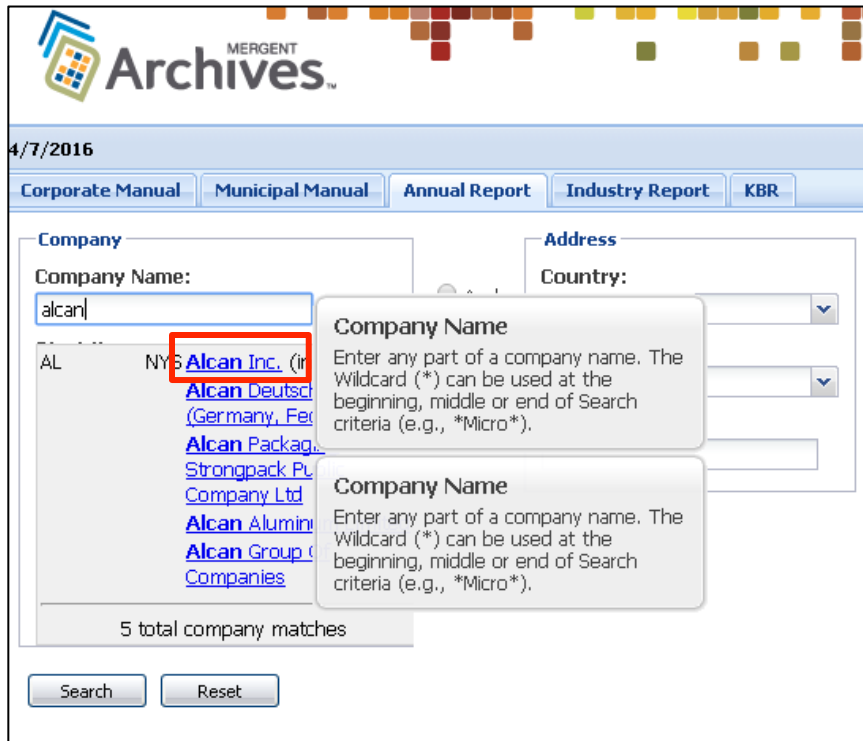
MERGENT
Archives™

4/7/2016

Corporate Manual | Municipal Manual | Annual Report | Industry Report | KBR

Company

Company Name:

alcan

AL NYS Alcan Inc. (in

Alcan Deutsch (Germany, Fed

Alcan Packag Strongpack Pu Company Ltd

Alcan Alumin

Alcan Group Companies

5 total company matches

Address

Country:

Company Name

Enter any part of a company name. The Wildcard (*) can be used at the beginning, middle or end of Search criteria (e.g., *Micro*).

Company Name

Enter any part of a company name. The Wildcard (*) can be used at the beginning, middle or end of Search criteria (e.g., *Micro*).

Search | Reset